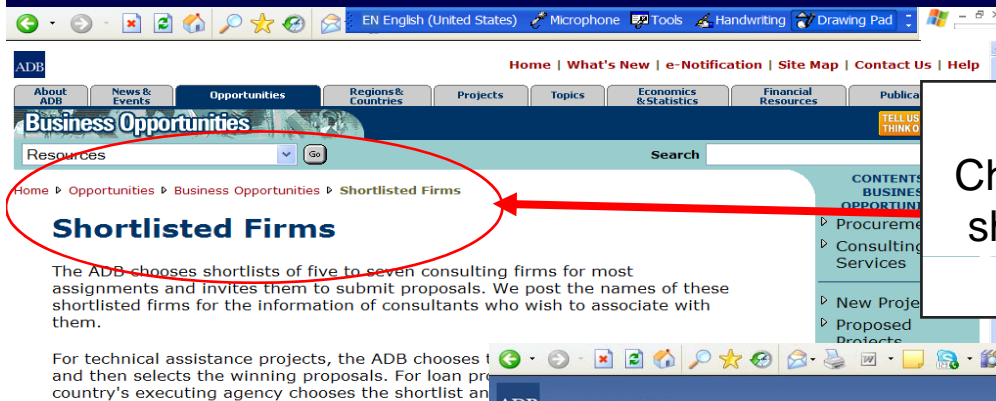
EN English (United States) Microphone Tools Handwriting Drawing Pad

ADB

Home | What's New | e-Notification | Site Map | Contact Us | Help

About ADB | News & Events | Opportunities | Regions & Countries | Projects | Topics | Economics & Statistics | Financial Resources | Publica

Business Opportunities

TELL US THINK O

Resources Go

Search

Home ▷ Opportunities ▷ Business Opportunities ▷ Shortlisted Firms

Shortlisted Firms

The ADB chooses shortlists of five to seven consulting firms for most assignments and invites them to submit proposals. We post the names of these shortlisted firms for the information of consultants who wish to associate with them.

For technical assistance projects, the ADB chooses t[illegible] and then selects the winning proposals. For loan pr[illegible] country's executing agency chooses the shortlist an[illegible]

CONTENTS BUSINES OPPORTUNI

Procureme

Consulting Services

New Proje

Proposed Projects

Ch sh

ADB